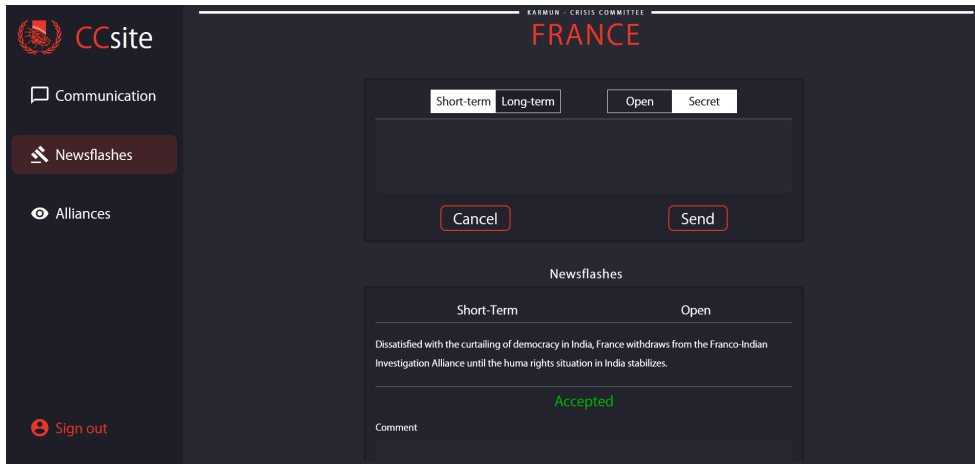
CCsite

Communication

Newsflashes

Alliances

Sign out

KARMUN - CRISIS COMMITTEE

FRANCE

Short-term Long-term

Open Secret

Cancel

Send

Newsflashes

Short-Term

Open

Dissatisfied with the curtailing of democracy in India, France withdraws from the Franco-Indian Investigation Alliance until the huma rights situation in India stabilizes.

Accepted

Comment